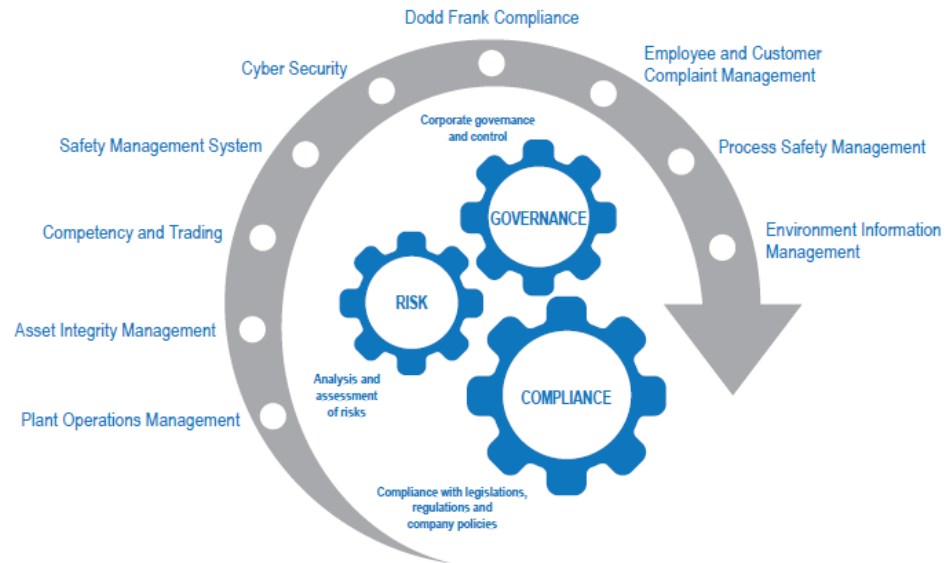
Dodd Frank Compliance

Cyber Security

Employee and Customer Complaint Management

Corporate governance and control

Safety Management System

Process Safety Management

GOVERNANCE

Competency and Trading

Environment Information Management

RISK

Asset Integrity Management

Analysis and assessment of risks

COMPLIANCE

Plant Operations Management

Compliance with legislations, regulations and company policies